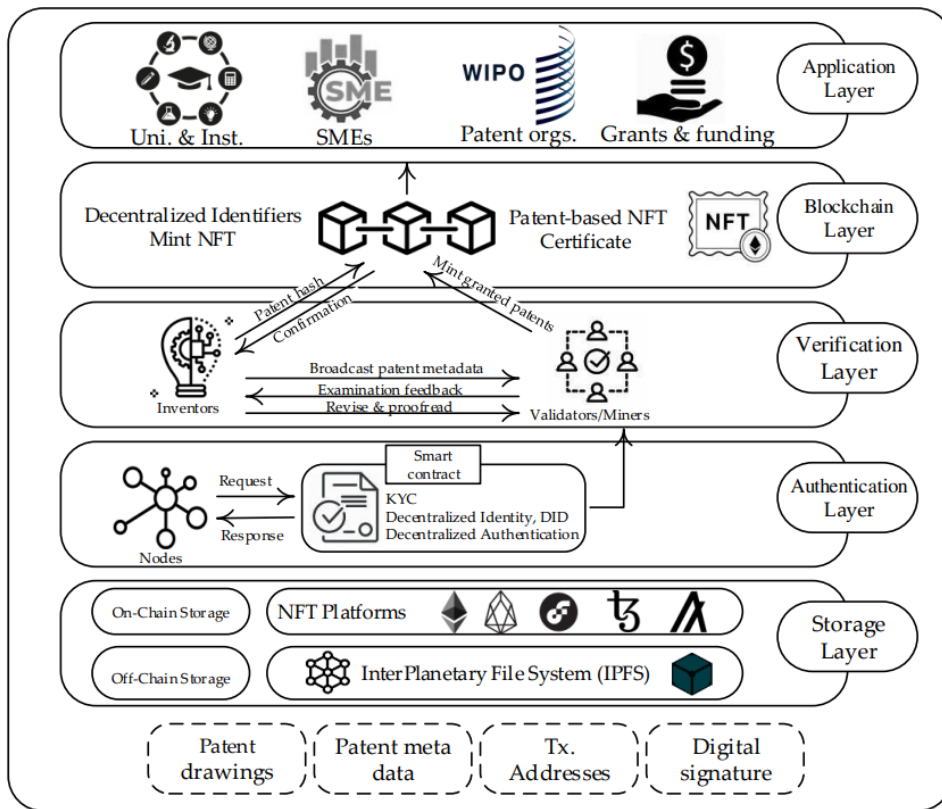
SME

WIPO

Uni. & Inst.

SMEs

Patent orgs.

Grants & funding

Application Layer

Decentralized Identifiers Mint NFT

Patent-based NFT Certificate

NFT

Blockchain Layer

Patent hash

Confirmation

Mint granted patents

Broadcast patent metadata

Examination feedback

Revise & proofread

Inventors

Validators/Miners

Verification Layer

Smart contract

Request

Response

Nodes

KYC
Decentralized Identity, DID
Decentralized Authentication

Authentication Layer

On-Chain Storage

NFT Platforms

Off-Chain Storage

InterPlanetary File System (IPFS)

Storage Layer

Patent drawings

Patent meta data

Tx. Addresses

Digital signature